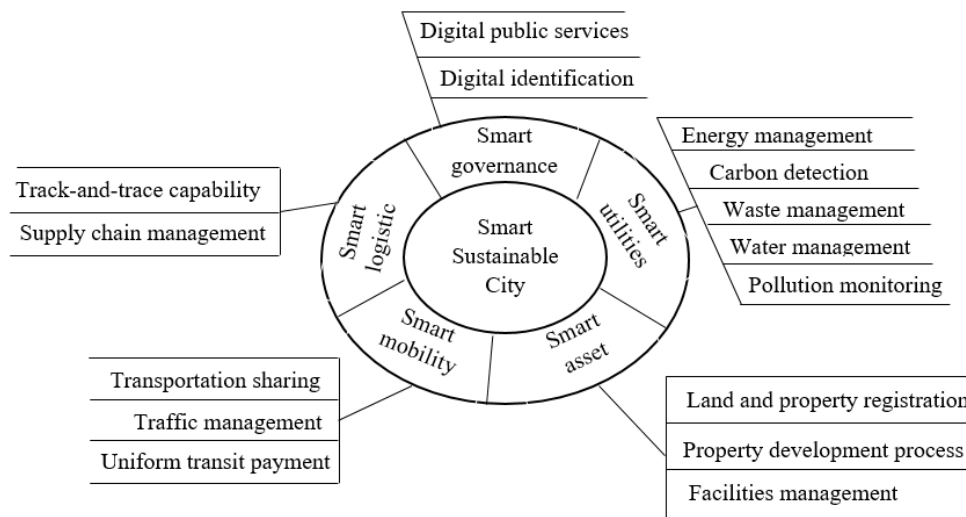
Digital public services
Digital identification

Smart governance

Energy management
Carbon detection
Waste management
Water management
Pollution monitoring

Smart utilities

Track-and-trace capability
Supply chain management

Smart logistic

Smart Sustainable City

Smart mobility

Smart asset

Transportation sharing
Traffic management
Uniform transit payment

Land and property registration
Property development process
Facilities management